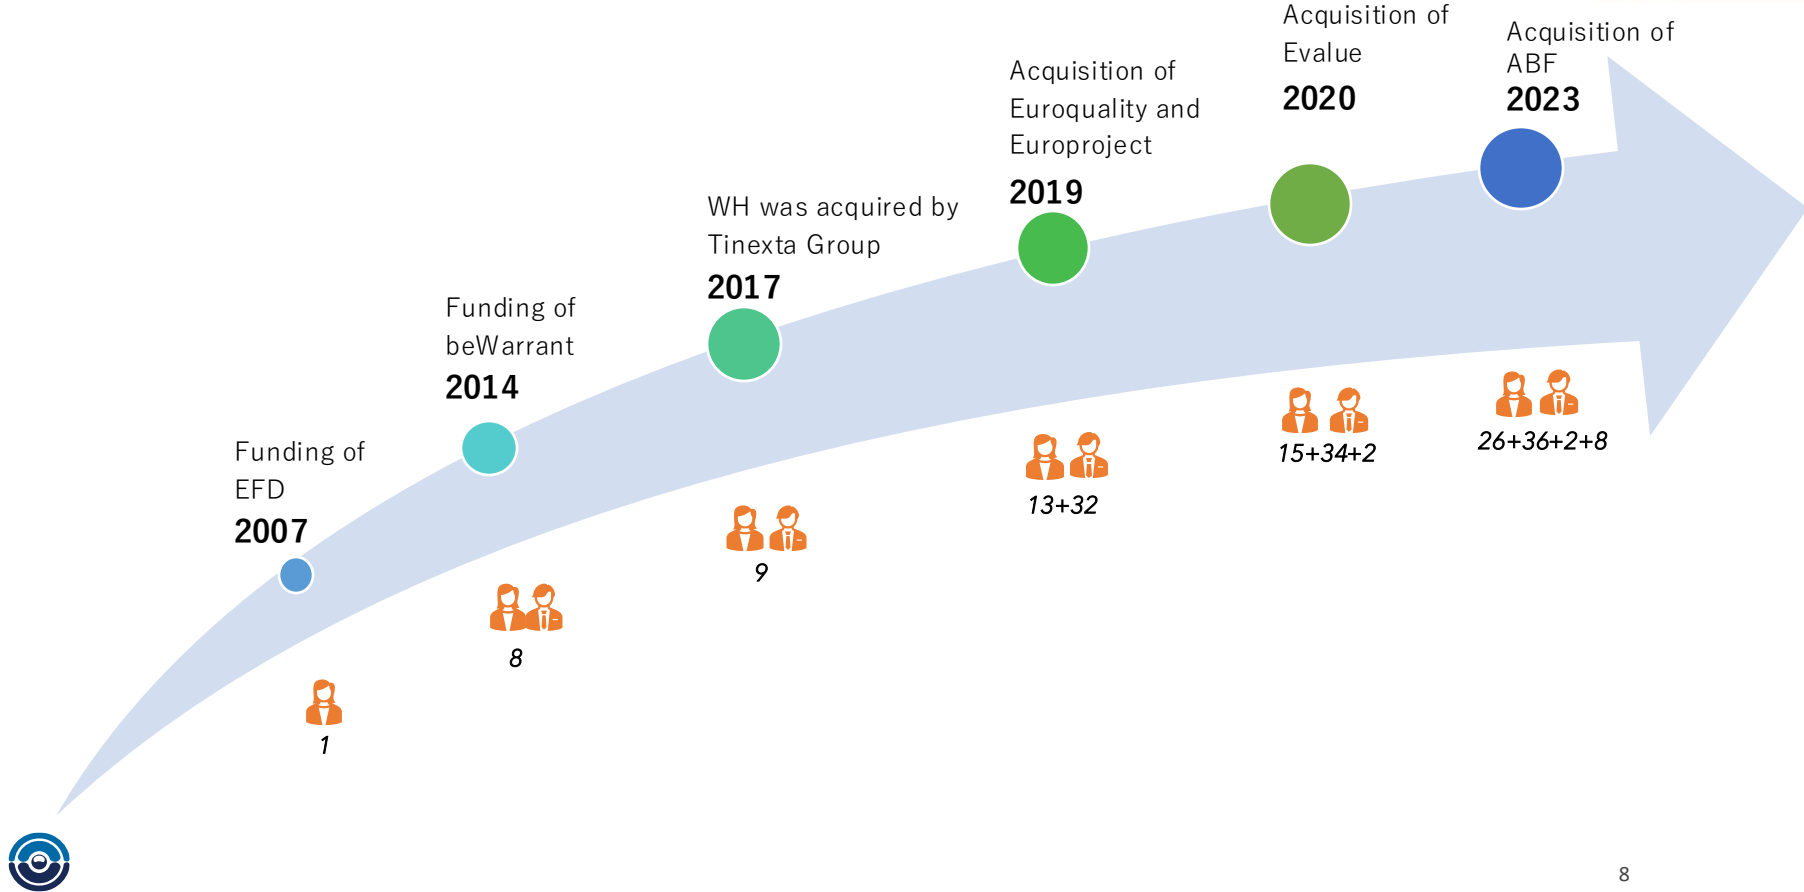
Funding of EFD
2007

1

Funding of beWarrant
2014

8

WH was acquired by Tinexta Group
2017

9

Acquisition of Euroquality and Europroject
2019

13+32

Acquisition of Evalue
2020

15+34+2

Acquisition of ABF
2023

26+36+2+8

8